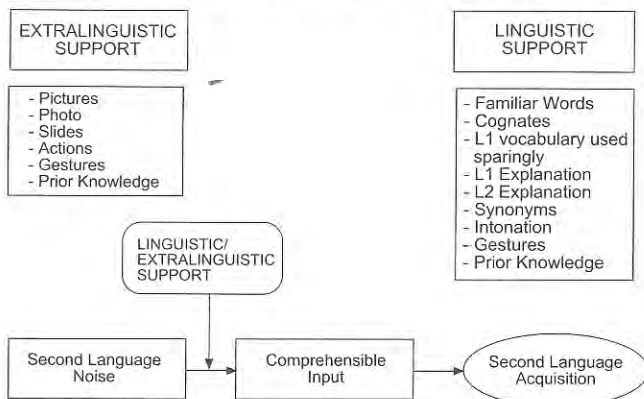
EXTRALINGUISTIC SUPPORT

- Pictures
- Photo
- Slides
- Actions
- Gestures
- Prior Knowledge

LINGUISTIC SUPPORT

- Familiar Words
- Cognates
- L1 vocabulary used sparingly
- L1 Explanation
- L2 Explanation
- Synonyms
- Intonation
- Gestures
- Prior Knowledge

LINGUISTIC/ EXTRALINGUISTIC SUPPORT

Second Language Noise

Comprehensible Input

Second Language Acquisition